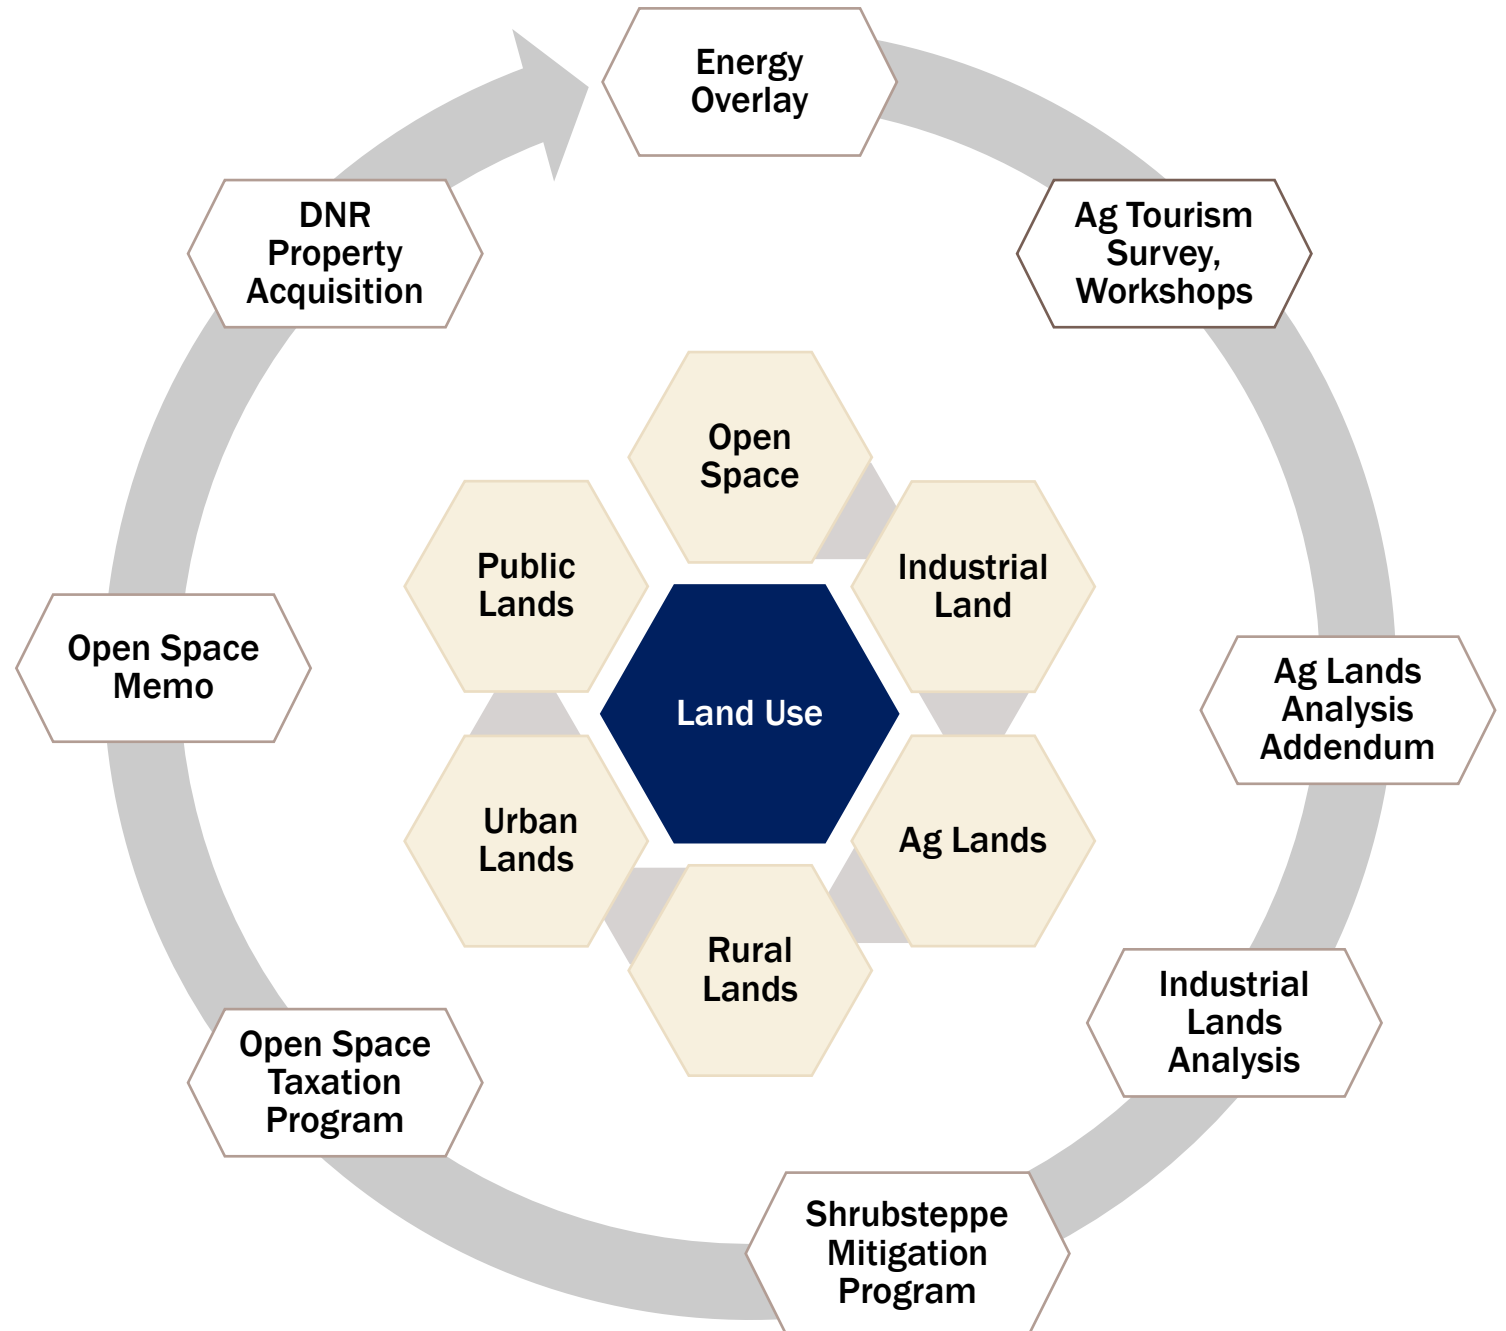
Energy Overlay

Ag Tourism Survey, Workshops

Ag Lands Analysis Addendum

Industrial Lands Analysis

Shrubsteppe Mitigation Program

Open Space Taxation Program

Open Space Memo

DNR Property Acquisition

Open Space

Industrial Land

Ag Lands

Rural Lands

Urban Lands

Public Lands

Land Use